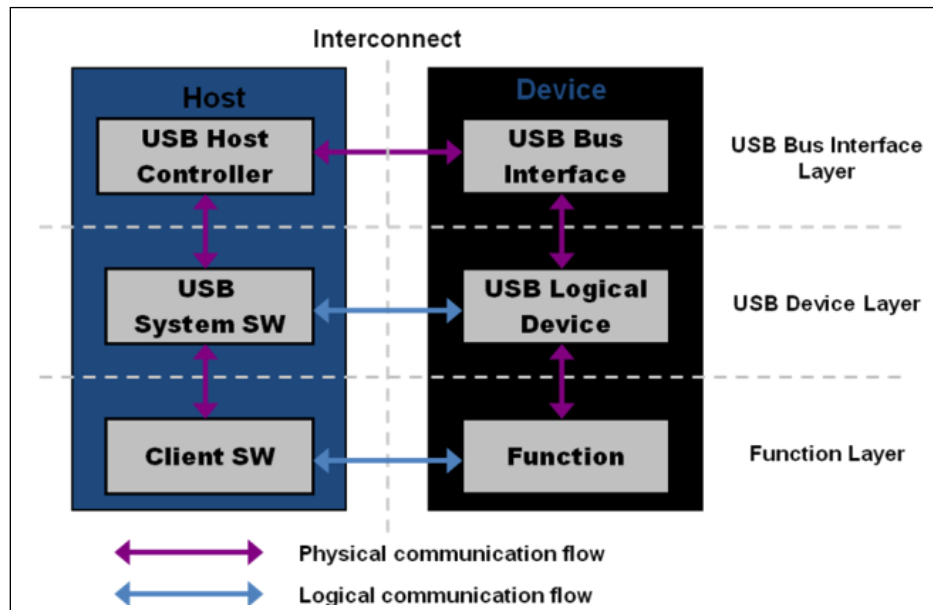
Interconnect

Host

USB Host Controller

USB System SW

Client SW

Device

USB Bus Interface

USB Logical Device

Function

USB Bus Interface Layer

USB Device Layer

Function Layer

Physical communication flow

Logical communication flow